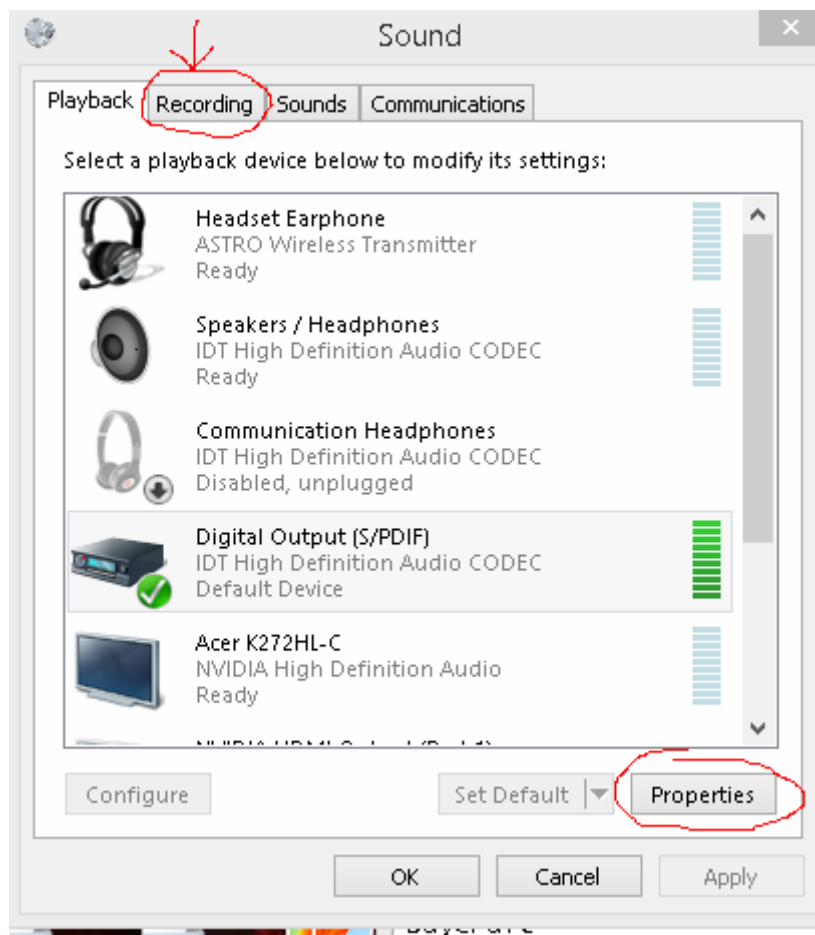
Sound

Playback Recording Sounds Communications

Select a playback device below to modify its settings:

Headset Earphone
ASTRO Wireless Transmitter
Ready

Speakers / Headphones
IDT High Definition Audio CODEC
Ready

Communication Headphones
IDT High Definition Audio CODEC
Disabled, unplugged

Digital Output (S/PDIF)
IDT High Definition Audio CODEC
Default Device

Acer K272HL-C
NVIDIA High Definition Audio
Ready

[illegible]

Configure Set Default Properties

OK Cancel Apply